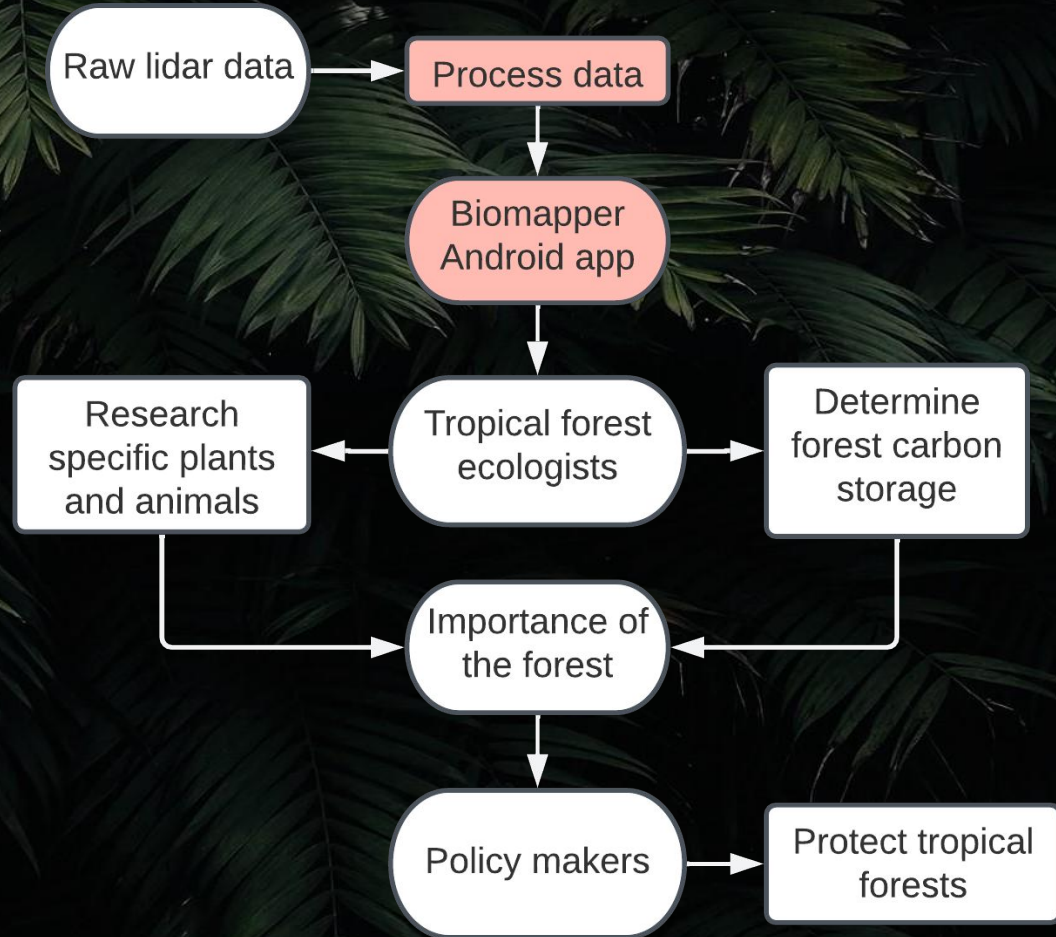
Raw lidar data

Process data

Biomapper Android app

Research specific plants and animals

Tropical forest ecologists

Determine forest carbon storage

Importance of the forest

Policy makers

Protect tropical forests